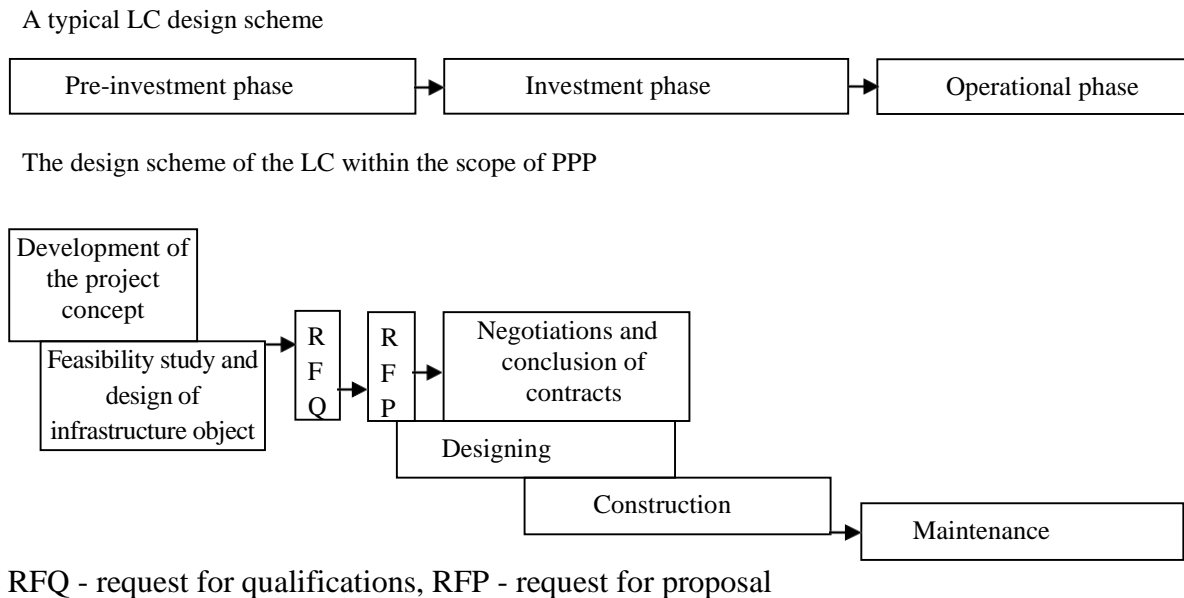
A typical LC design scheme

Pre-investment phase

Investment phase

Operational phase

The design scheme of the LC within the scope of PPP

Development of the project concept

Feasibility study and design of infrastructure object

R
F
Q

R
F
P

Negotiations and conclusion of contracts

Designing

Construction

Maintenance

RFQ - request for qualifications, RFP - request for proposal